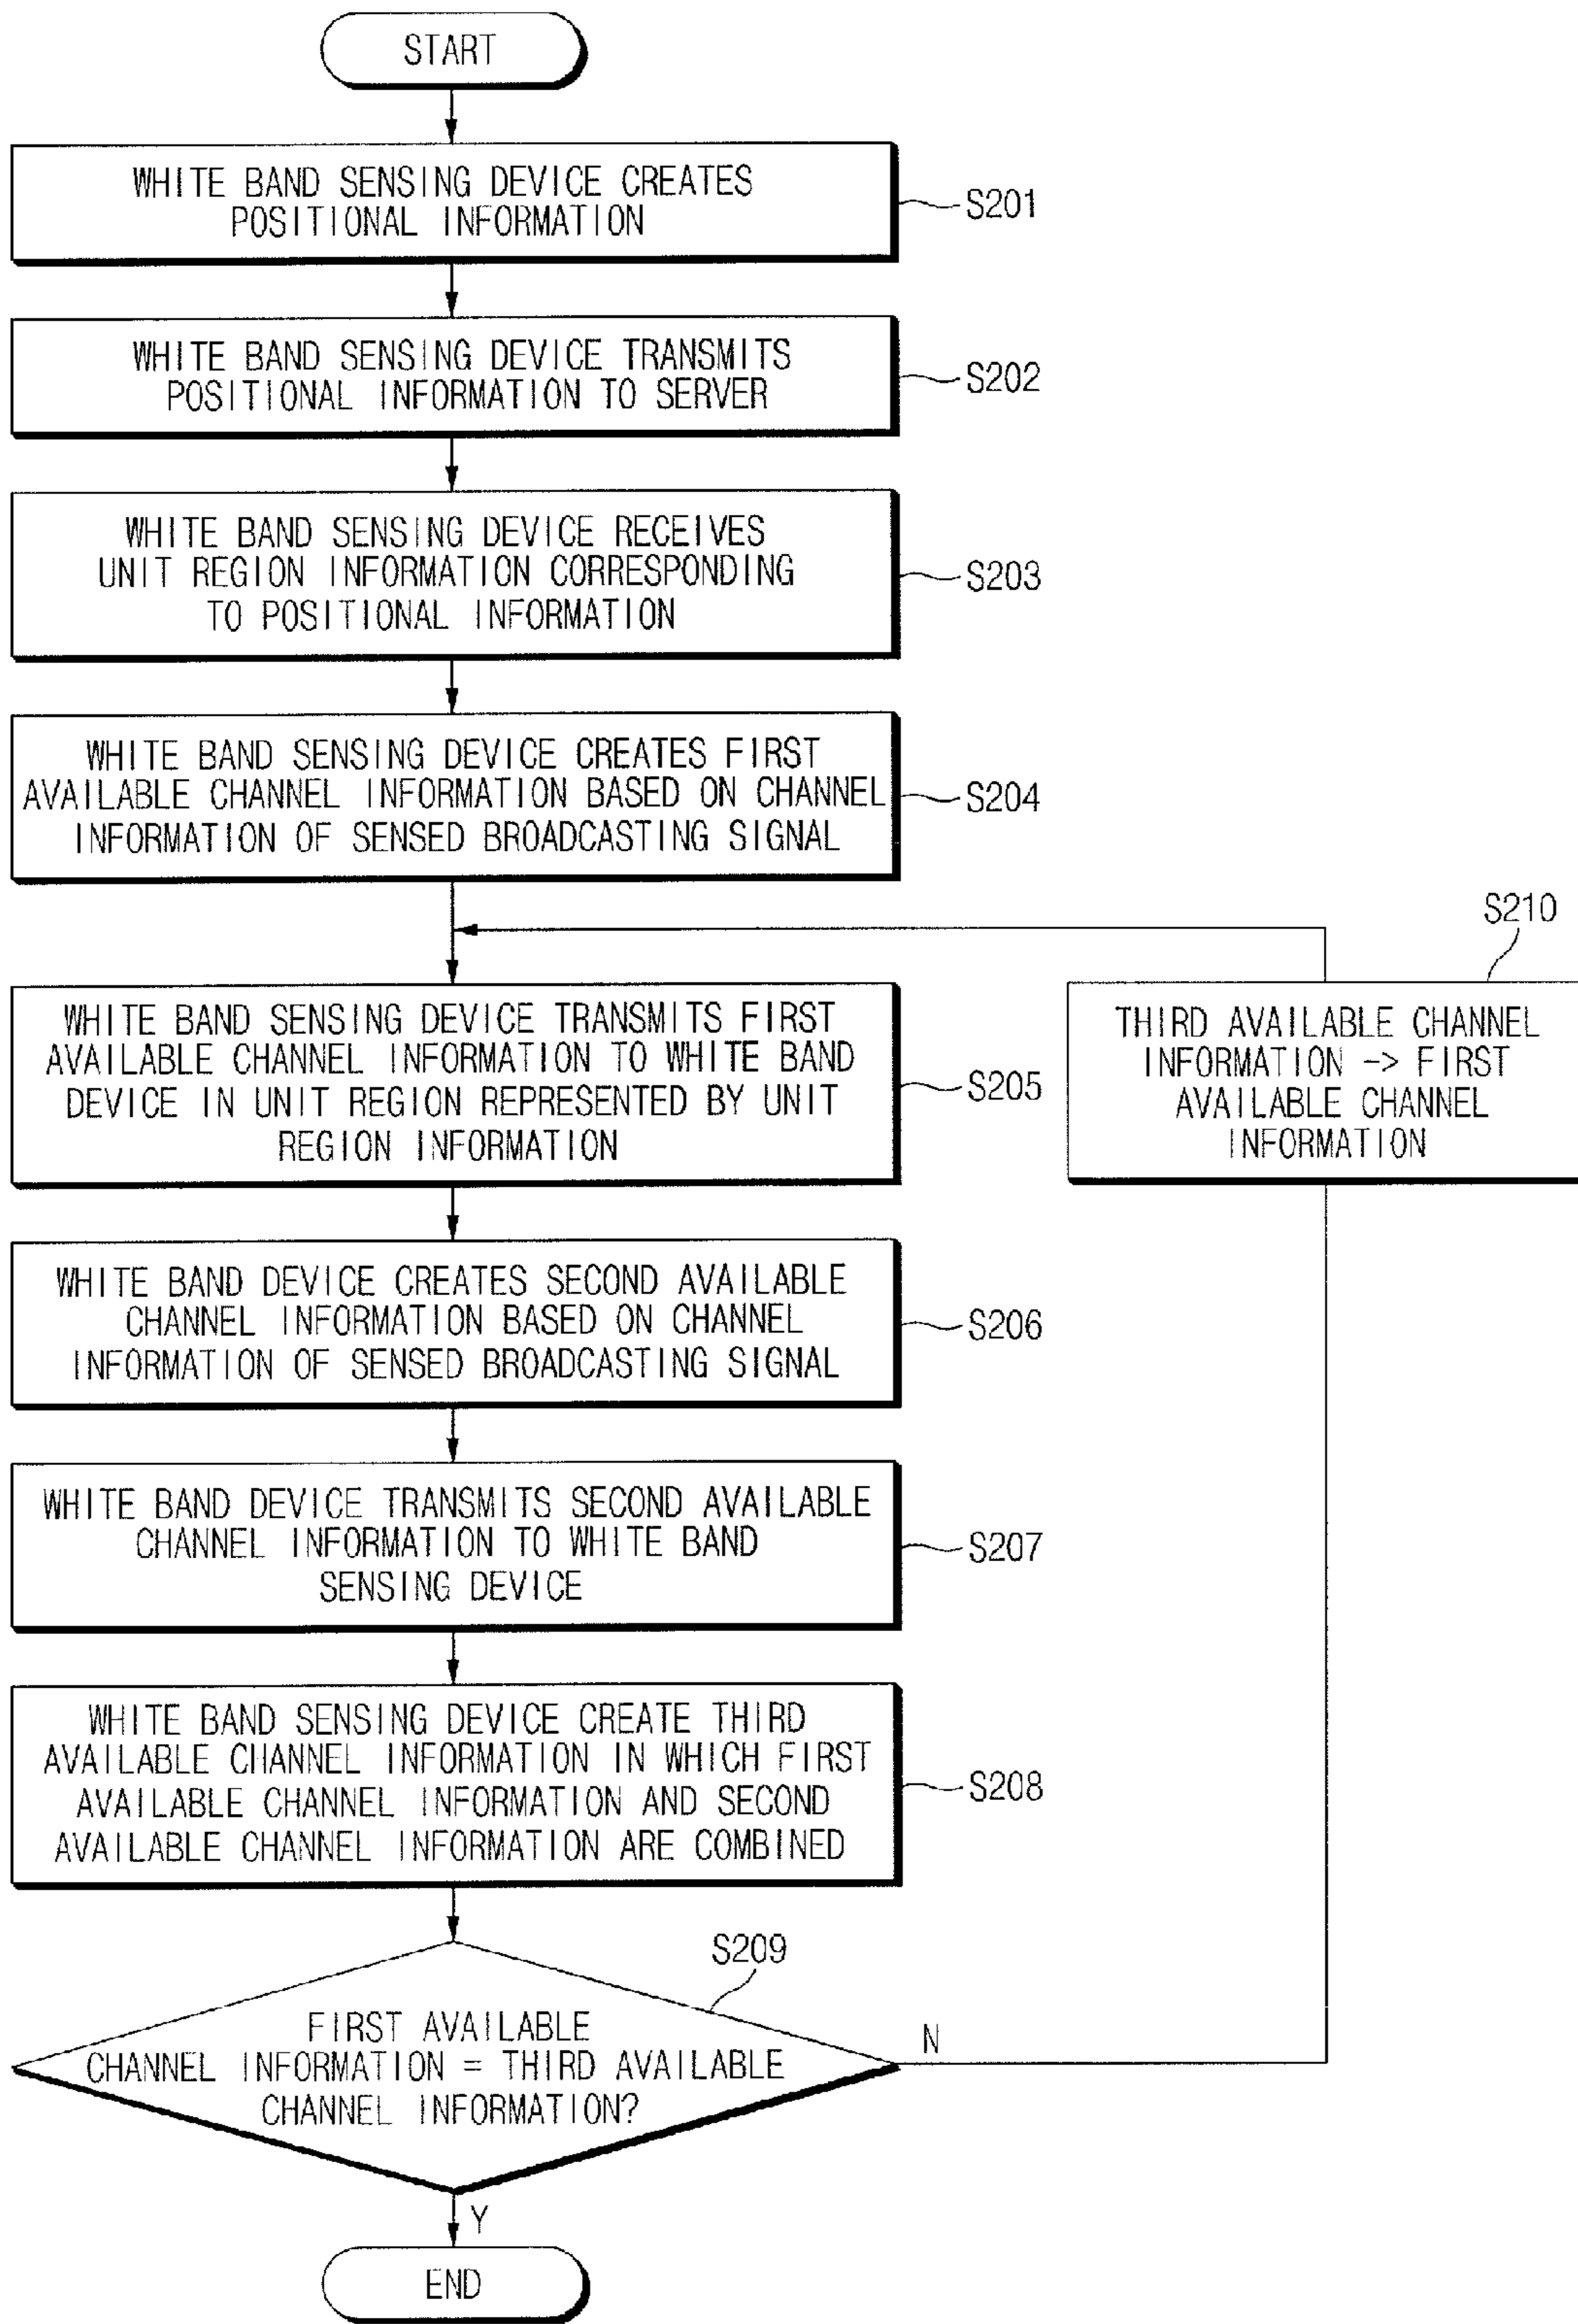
START

WHITE BAND SENSING DEVICE CREATES POSITIONAL INFORMATION

S201

WHITE BAND SENSING DEVICE TRANSMITS POSITIONAL INFORMATION TO SERVER

S202

WHITE BAND SENSING DEVICE RECEIVES UNIT REGION INFORMATION CORRESPONDING TO POSITIONAL INFORMATION

S203

WHITE BAND SENSING DEVICE CREATES FIRST AVAILABLE CHANNEL INFORMATION BASED ON CHANNEL INFORMATION OF SENSED BROADCASTING SIGNAL

S204

S210

WHITE BAND SENSING DEVICE TRANSMITS FIRST AVAILABLE CHANNEL INFORMATION TO WHITE BAND DEVICE IN UNIT REGION REPRESENTED BY UNIT REGION INFORMATION

S205

THIRD AVAILABLE CHANNEL INFORMATION -> FIRST AVAILABLE CHANNEL INFORMATION

WHITE BAND DEVICE CREATES SECOND AVAILABLE CHANNEL INFORMATION BASED ON CHANNEL INFORMATION OF SENSED BROADCASTING SIGNAL

S206

WHITE BAND DEVICE TRANSMITS SECOND AVAILABLE CHANNEL INFORMATION TO WHITE BAND SENSING DEVICE

S207

WHITE BAND SENSING DEVICE CREATE THIRD AVAILABLE CHANNEL INFORMATION IN WHICH FIRST AVAILABLE CHANNEL INFORMATION AND SECOND AVAILABLE CHANNEL INFORMATION ARE COMBINED

S208

S209

FIRST AVAILABLE CHANNEL INFORMATION = THIRD AVAILABLE CHANNEL INFORMATION?

N

Y

END